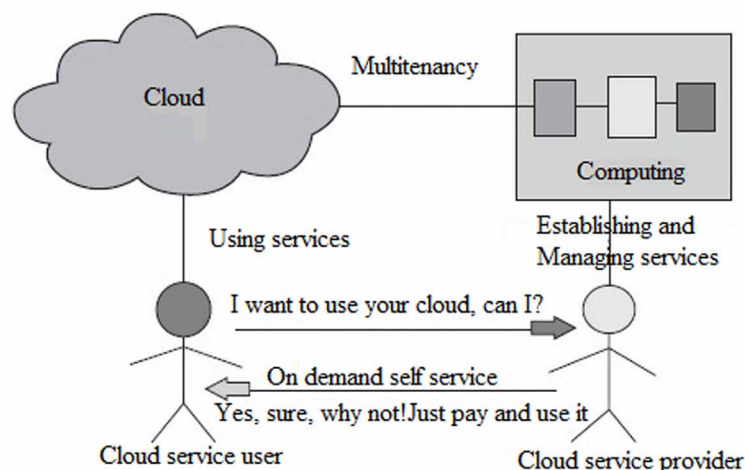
Cloud

Multitenancy

Computing

Using services

Establishing and Managing services

I want to use your cloud, can I?

On demand self service

Yes, sure, why not!Just pay and use it

Cloud service user

Cloud service provider